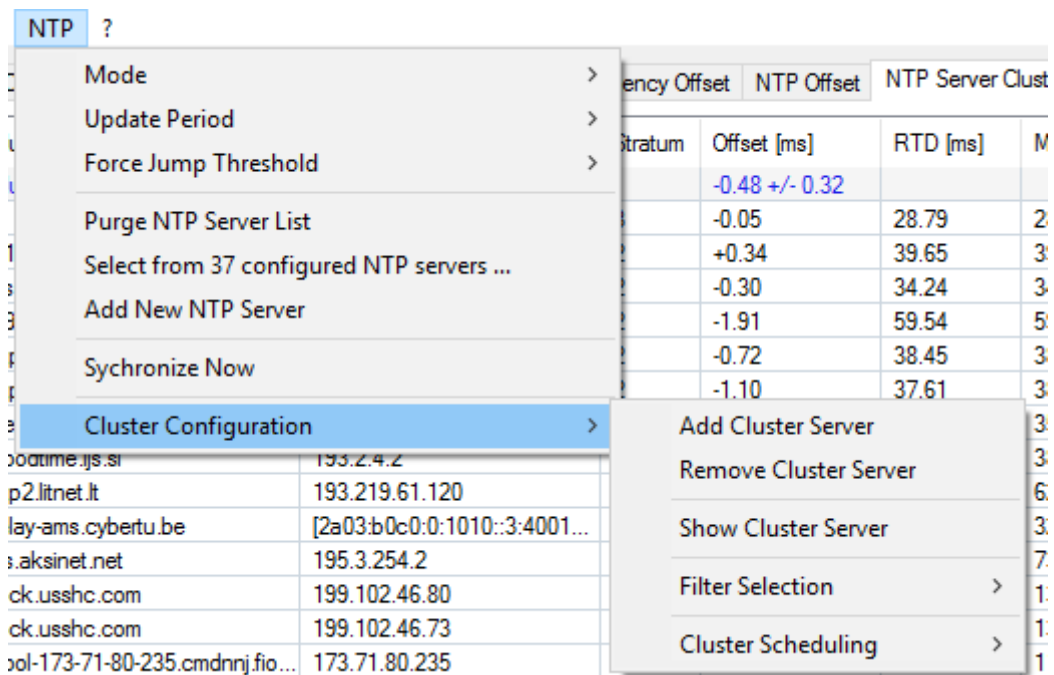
NTP ?

Mode
Update Period
Force Jump Threshold
Purge NTP Server List
Select from 37 configured NTP servers ...
Add New NTP Server
Sychronize Now
Cluster Configuration

Add Cluster Server
Remove Cluster Server
Show Cluster Server
Filter Selection
Cluster Scheduling

ency Offset | NTP Offset | NTP Server Clust

| Stratum | Offset [ms] | RTD [ms] |
|---|---|---|
| | -0.48 +/- 0.32 | |
| | -0.05 | 28.79 |
| | +0.34 | 39.65 |
| | -0.30 | 34.24 |
| | -1.91 | 59.54 |
| | -0.72 | 38.45 |
| | -1.10 | 37.61 |

| | |
|---|---|
| oodtime.ijs.si | 193.2.4.2 |
| p2.litnet.lt | 193.219.61.120 |
| lay-ams.cybertu.be | [2a03:b0c0:0:1010::3:4001... |
| s.aksinet.net | 195.3.254.2 |
| ck.usshc.com | 199.102.46.80 |
| ck.usshc.com | 199.102.46.73 |
| ool-173-71-80-235.cmdnnj.fio... | 173.71.80.235 |